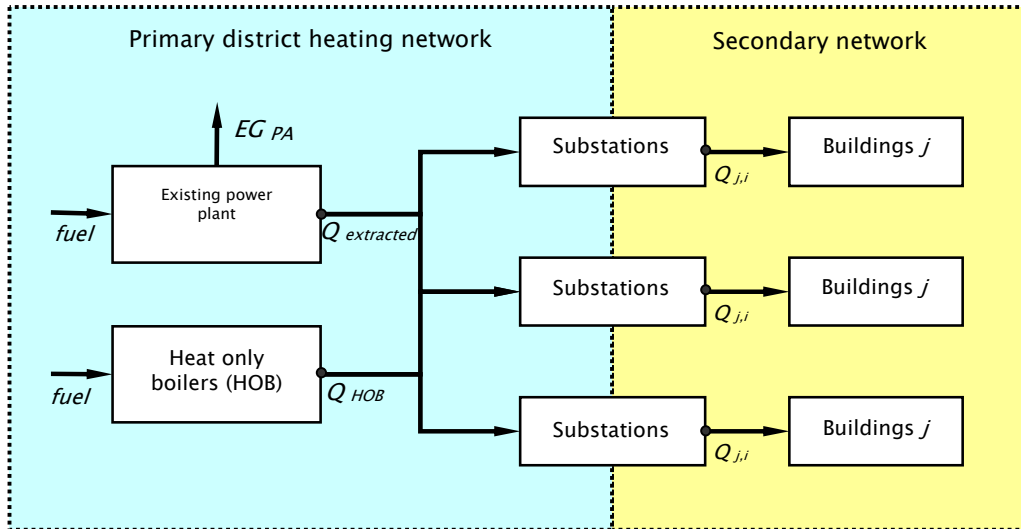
Primary district heating network

Secondary network

$EG_{PA}$

fuel

Existing power plant

$Q_{extracted}$

fuel

Heat only boilers (HOB)

$Q_{HOB}$

Substations

$Q_{j,i}$

Buildings $j$

Substations

$Q_{j,i}$

Buildings $j$

Substations

$Q_{j,i}$

Buildings $j$